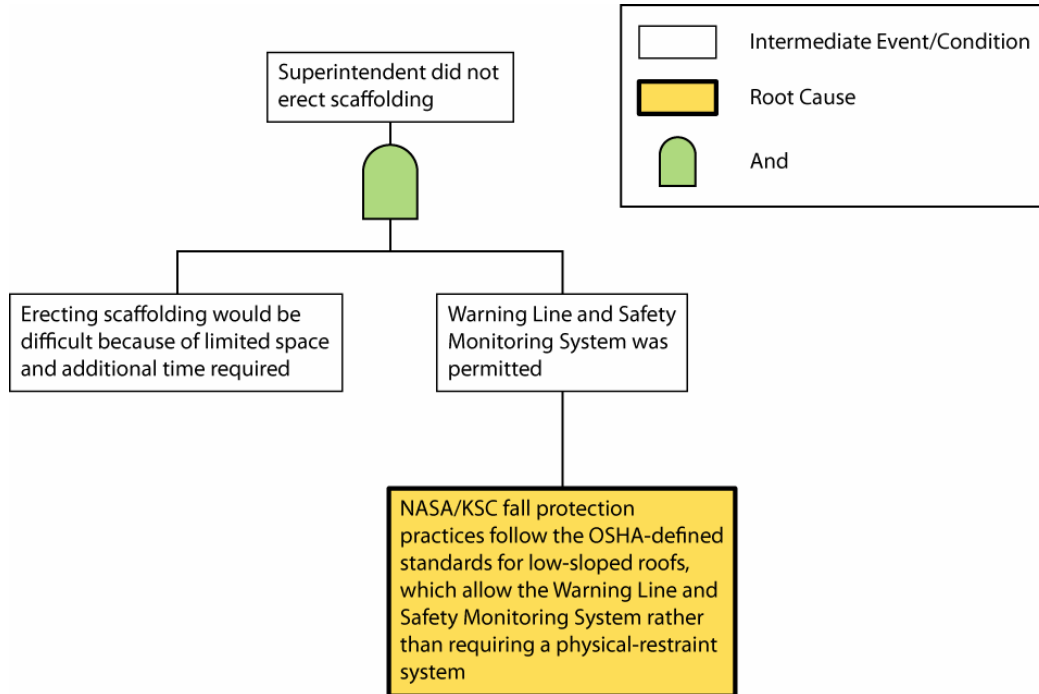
Superintendent did not erect scaffolding

Intermediate Event/Condition

Root Cause

And

Erecting scaffolding would be difficult because of limited space and additional time required

Warning Line and Safety Monitoring System was permitted

NASA/KSC fall protection practices follow the OSHA-defined standards for low-sloped roofs, which allow the Warning Line and Safety Monitoring System rather than requiring a physical-restraint system